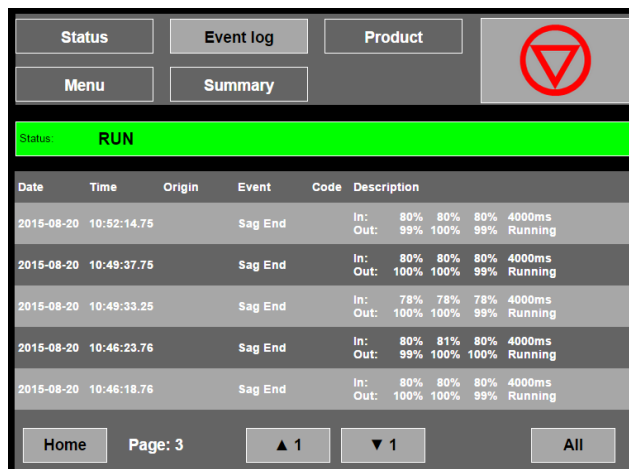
Status
Event log
Product
Menu
Summary

Status: RUN

| Date | Time | Origin | Event | Code | Description |
|---|---|---|---|---|---|
| 2015-08-20 | 10:52:14.75 | | Sag End | | In: 80% 80% 80% 4000ms Out: 99% 100% 99% Running |
| 2015-08-20 | 10:49:37.75 | | Sag End | | In: 80% 80% 80% 4000ms Out: 100% 100% 99% Running |
| 2015-08-20 | 10:49:33.25 | | Sag End | | In: 78% 78% 78% 4000ms Out: 100% 100% 99% Running |
| 2015-08-20 | 10:46:23.76 | | Sag End | | In: 80% 81% 80% 4000ms Out: 99% 100% 100% Running |
| 2015-08-20 | 10:46:18.76 | | Sag End | | In: 80% 80% 80% 4000ms Out: 100% 100% 99% Running |

Home
Page: 3
▲ 1
▼ 1
All